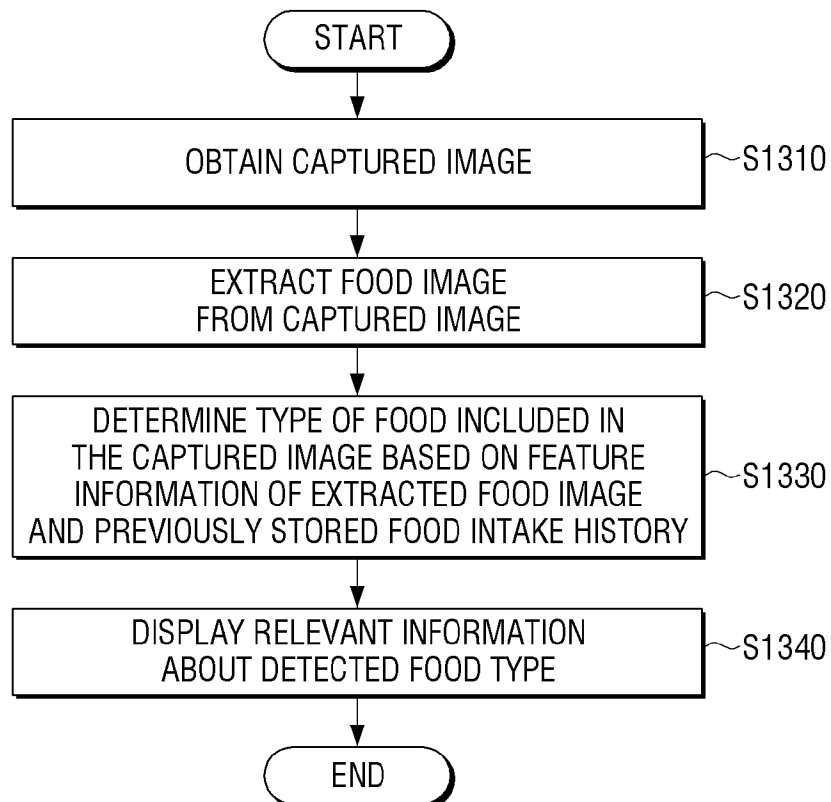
START

OBTAIN CAPTURED IMAGE

S1310

EXTRACT FOOD IMAGE FROM CAPTURED IMAGE

S1320

DETERMINE TYPE OF FOOD INCLUDED IN THE CAPTURED IMAGE BASED ON FEATURE INFORMATION OF EXTRACTED FOOD IMAGE AND PREVIOUSLY STORED FOOD INTAKE HISTORY

S1330

DISPLAY RELEVANT INFORMATION ABOUT DETECTED FOOD TYPE

S1340

END